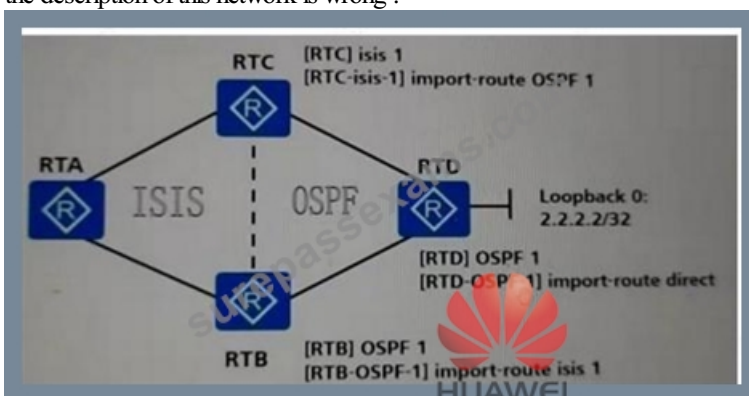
the description of this network is wrong?

RTC
[RTC] isis 1
[RTC-isis-1] import-route OSPF 1

RTA
ISIS
OSPF
RTD
Loopback 0:
2.2.2.2/32

[RTD] OSPF 1
[RTD-OSPF-1] import-route direct

RTB
[RTB] OSPF 1
[RTB-OSPF-1] import-route isis 1

surepassexams.com
HUAWEI